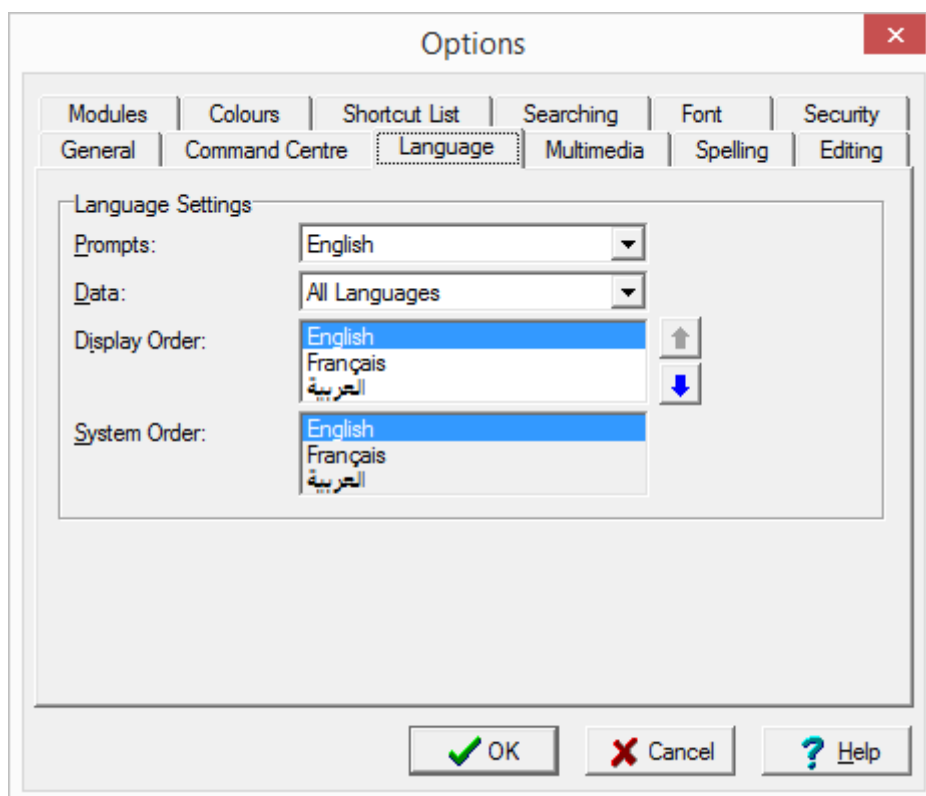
Options

Modules | Colours | Shortcut List | Searching | Font | Security
General | Command Centre | Language | Multimedia | Spelling | Editing

Language Settings
Prompts: English
Data: All Languages
Display Order: English
Français
العربية
System Order: English
Français
العربية

OK
Cancel
Help